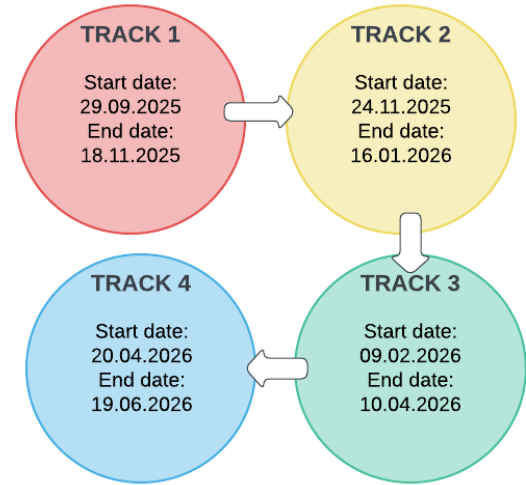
TRACK 1
Start date:
29.09.2025
End date:
18.11.2025

TRACK 2
Start date:
24.11.2025
End date:
16.01.2026

TRACK 3
Start date:
09.02.2026
End date:
10.04.2026

TRACK 4
Start date:
20.04.2026
End date:
19.06.2026